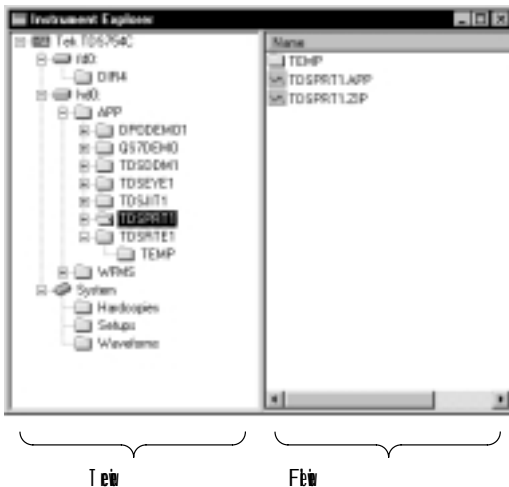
Instrument Explorer

Tek TDS754C
fd0:
DIR4
hd0:
APP
DPODEMO1
QS7DEMO
TDSDDM1
TDSEYE1
TDSJIT1
TDSPRT1
TDSRTE1
TEMP
WFMS
System
Hardcopies
Setups
Waveforms

Name
TEMP
TDSPRT1.APP
TDSPRT1.ZIP

Tree view

File view